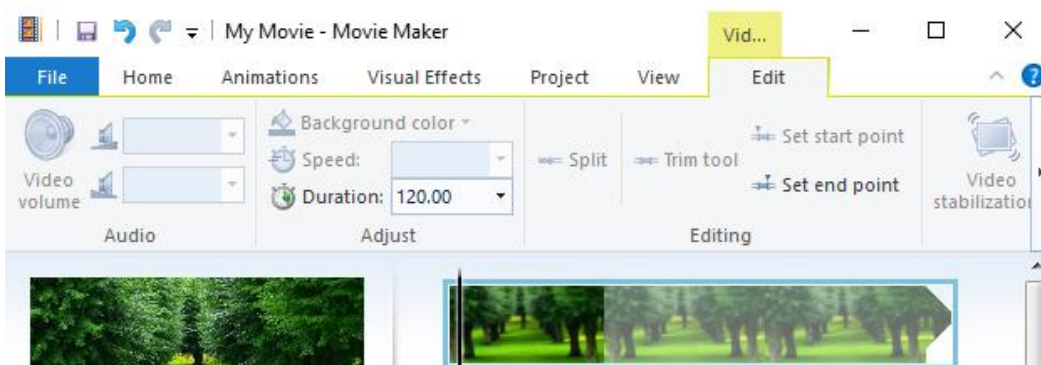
My Movie - Movie Maker

Vid...

File
Home
Animations
Visual Effects
Project
View
Edit

Video volume

Audio

Background color
Speed:
Duration: 120.00

Adjust

Split
Trim tool
Set start point
Set end point

Editing

Video stabilizatio